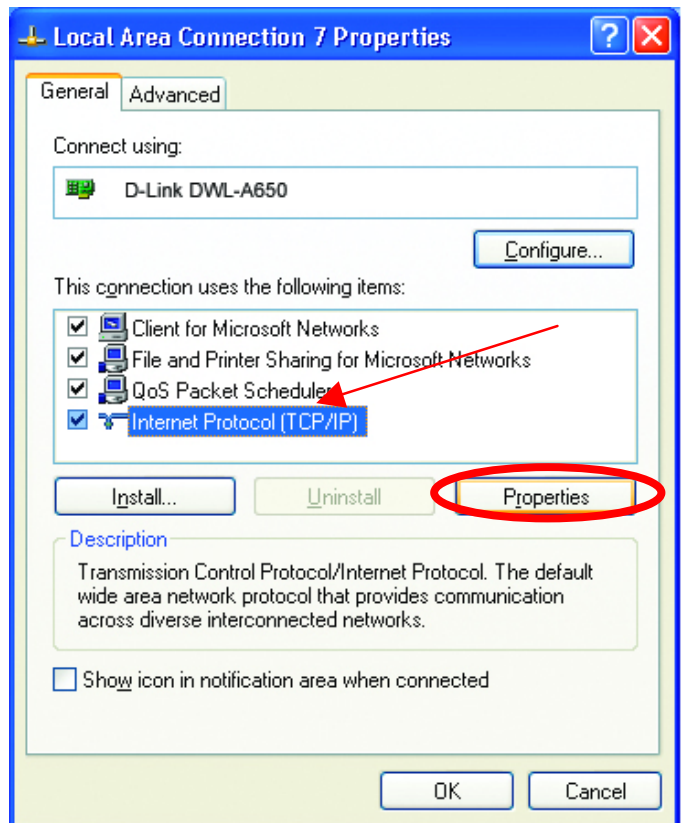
Local Area Connection 7 Properties

General | Advanced

Connect using:

D-Link DWL-A650

Configure...

This connection uses the following items:

Client for Microsoft Networks
File and Printer Sharing for Microsoft Networks
QoS Packet Scheduler
Internet Protocol (TCP/IP)

Install... | Uninstall | Properties

Description

Transmission Control Protocol/Internet Protocol. The default wide area network protocol that provides communication across diverse interconnected networks.

Show icon in notification area when connected

OK | Cancel